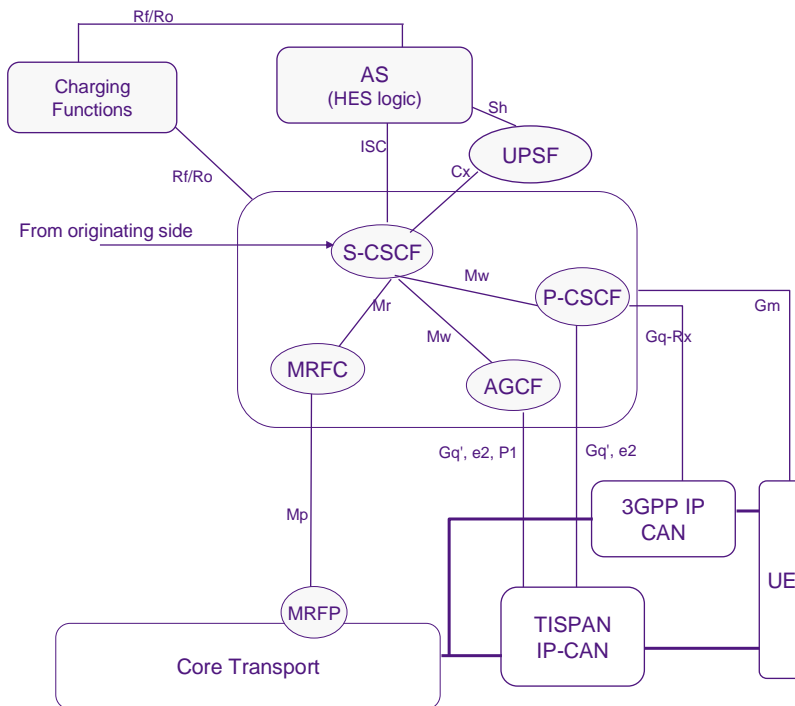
Rf/Ro

Charging Functions

AS
(HES logic)

Sh

UPSF

ISC

Cx

Rf/Ro

From originating side

S-CSCF

Mw

P-CSCF

Gm

Mr

Gq-Rx

Mw

MRFC

AGCF

Gq', e2, P1

Gq', e2

Mp

3GPP IP CAN

UE

MRFP

TISPAN IP-CAN

Core Transport